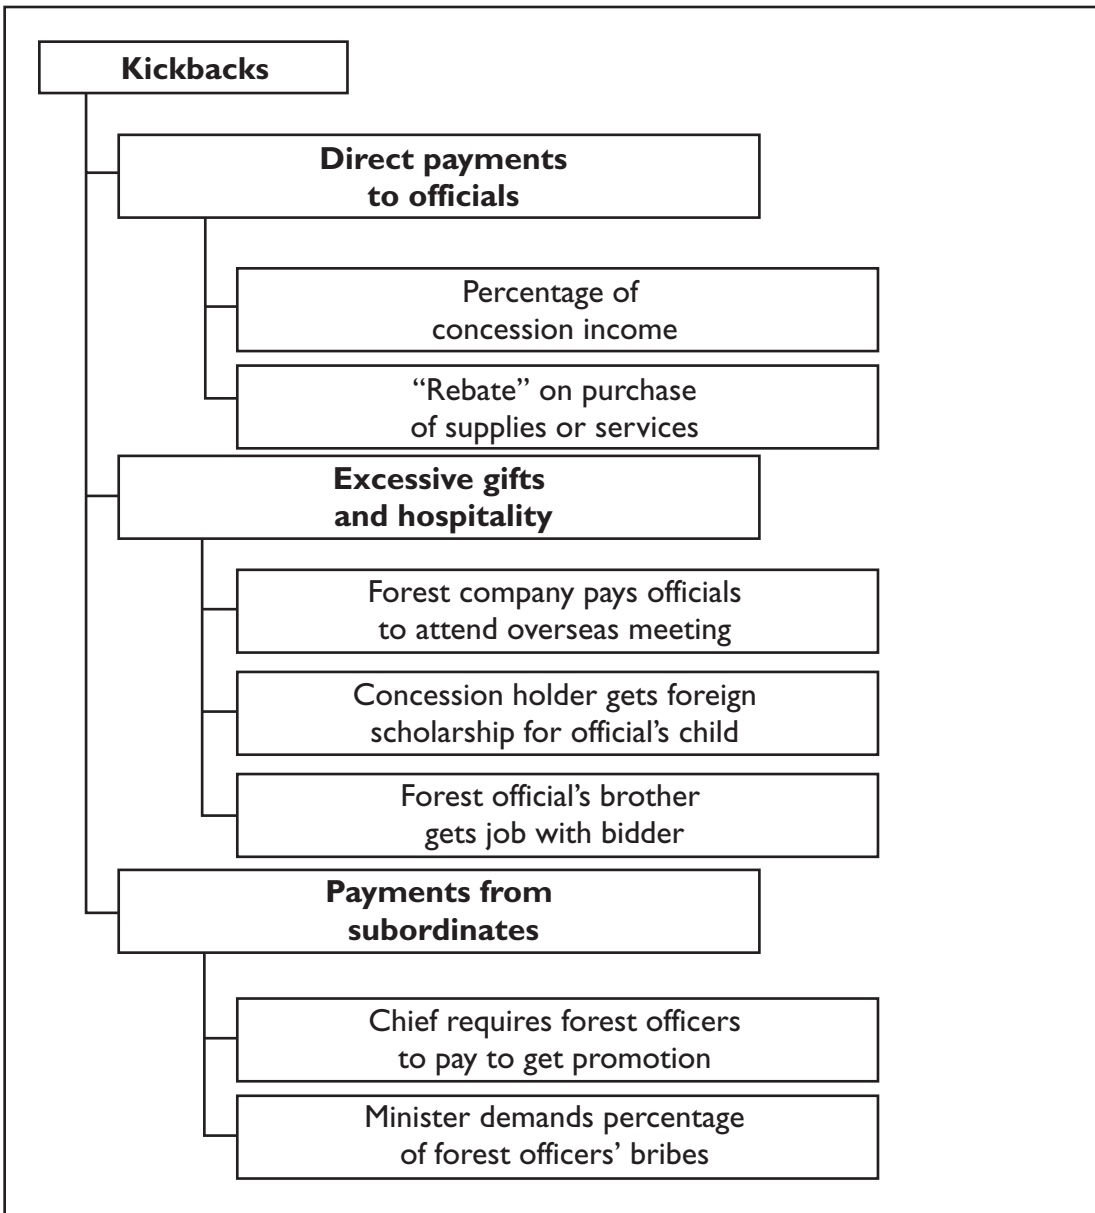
Kickbacks

Direct payments to officials

Percentage of concession income

“Rebate” on purchase of supplies or services

Excessive gifts and hospitality

Forest company pays officials to attend overseas meeting

Concession holder gets foreign scholarship for official’s child

Forest official’s brother gets job with bidder

Payments from subordinates

Chief requires forest officers to pay to get promotion

Minister demands percentage of forest officers’ bribes